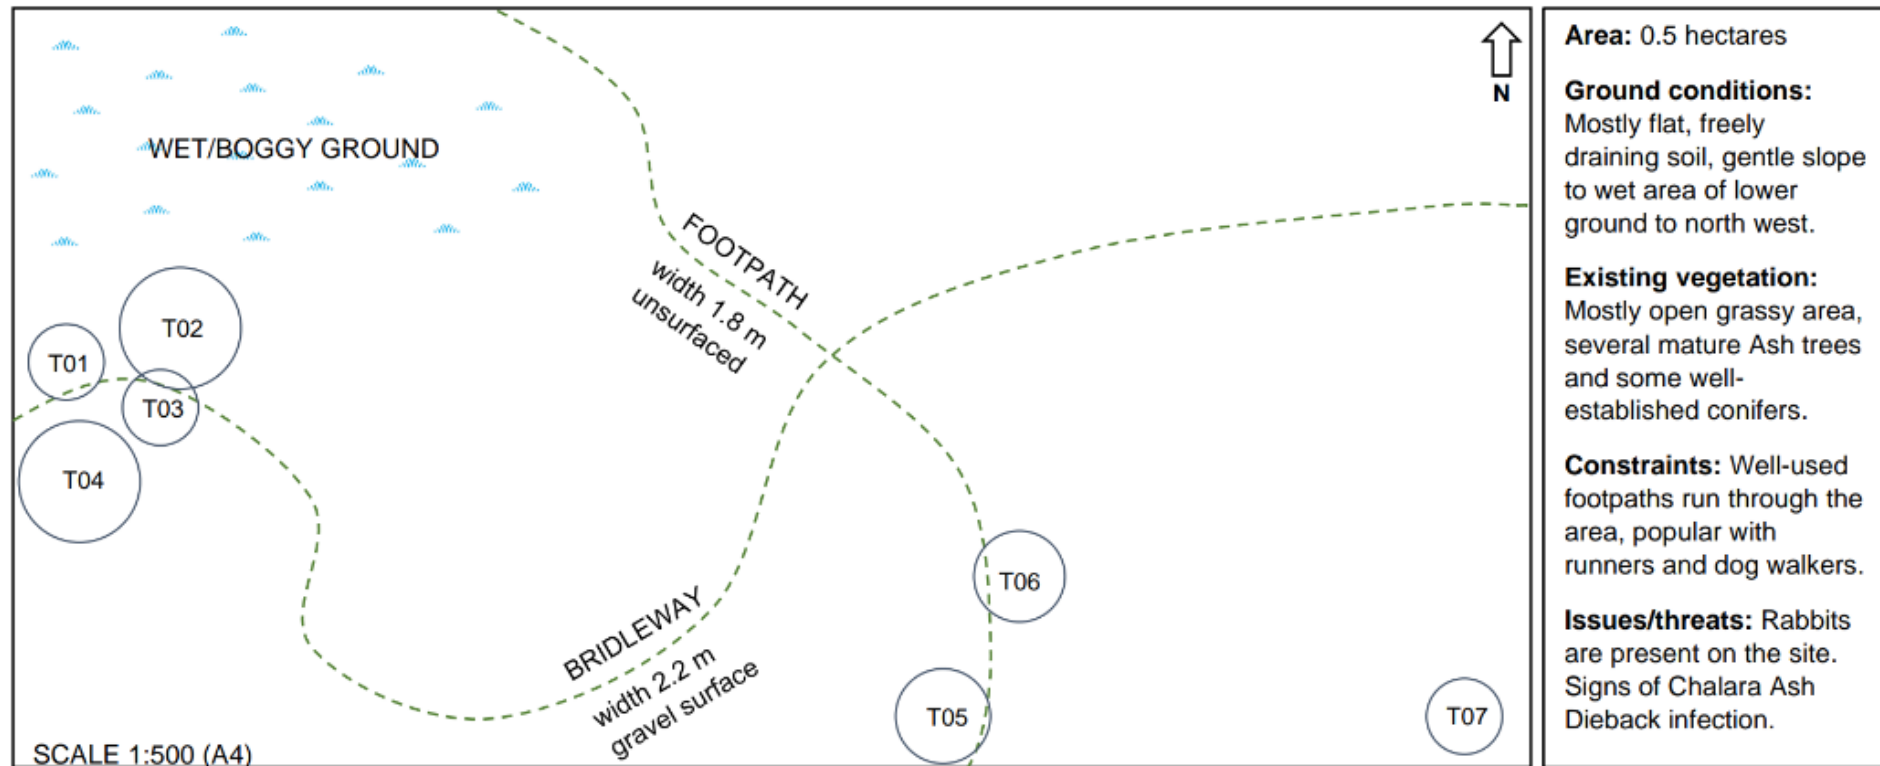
N

WET/BOGGY GROUND

FOOTPATH
width 1.8 m
unsurfaced

T01
T02
T03
T04

BRIDLEWAY
width 2.2 m
gravel surface

T06
T05
T07

SCALE 1:500 (A4)

**Area:** 0.5 hectares

**Ground conditions:** Mostly flat, freely draining soil, gentle slope to wet area of lower ground to north west.

**Existing vegetation:** Mostly open grassy area, several mature Ash trees and some well-established conifers.

**Constraints:** Well-used footpaths run through the area, popular with runners and dog walkers.

**Issues/threats:** Rabbits are present on the site. Signs of Chalara Ash Dieback infection.